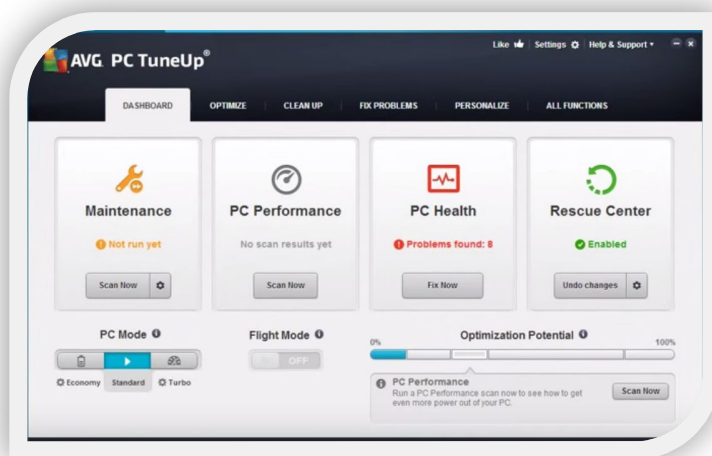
AVG PC TuneUp®

Like | Settings | Help & Support ▾

DASHBOARD | OPTIMIZE | CLEAN UP | FIX PROBLEMS | PERSONALIZE | ALL FUNCTIONS

Maintenance
Not run yet
Scan Now

PC Performance
No scan results yet
Scan Now

PC Health
Problems found: 8
Fix Now

Rescue Center
Enabled
Undo changes

PC Mode
Economy Standard Turbo

Flight Mode
OFF

Optimization Potential
0%
100%

PC Performance
Run a PC Performance scan now to see how to get even more power out of your PC.
Scan Now